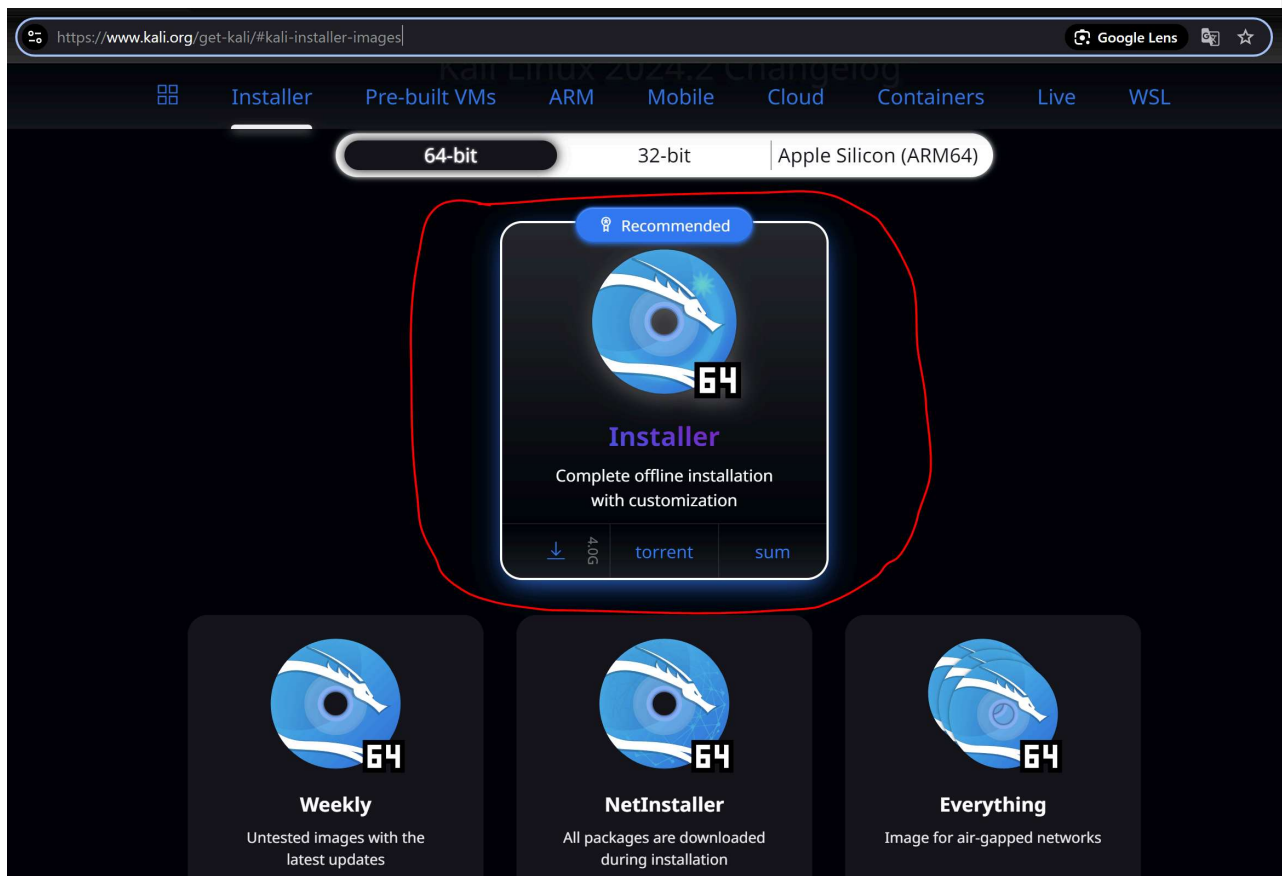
https://www.kali.org/get-kali/#kali-installer-images

Google Lens

Kali Linux 2024.2 Changelog

Installer Pre-built VMs ARM Mobile Cloud Containers Live WSL

64-bit 32-bit Apple Silicon (ARM64)

Recommended

64

Installer

Complete offline installation with customization

4.0G torrent sum

64

Weekly

Untested images with the latest updates

64

NetInstaller

All packages are downloaded during installation

64

Everything

Image for air-gapped networks